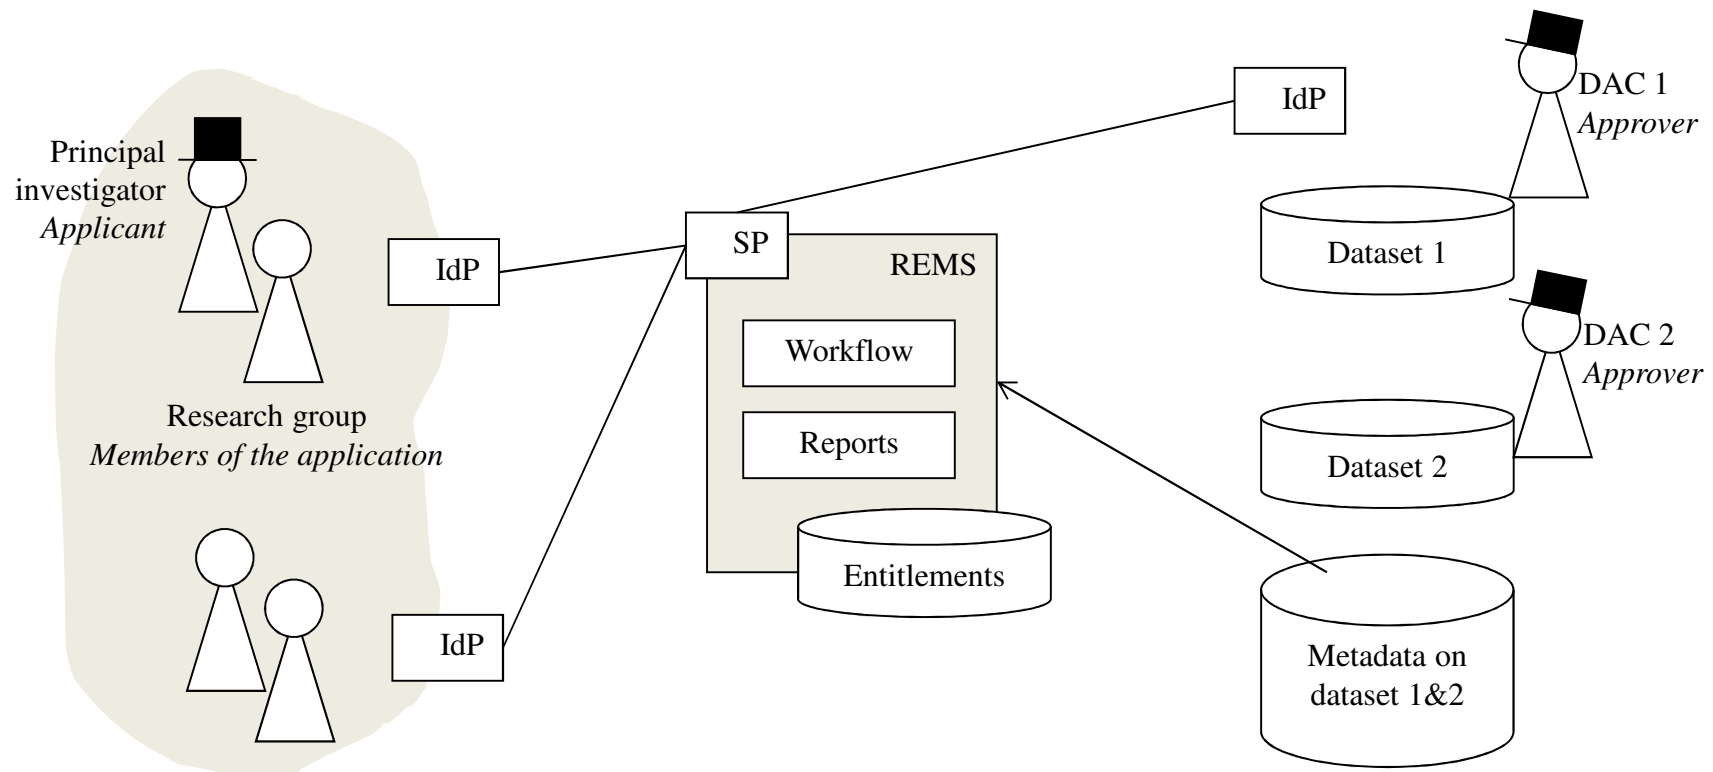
Principal investigator
*Applicant*

Research group
*Members of the application*

IdP

IdP

IdP

SP

REMS

Workflow

Reports

Entitlements

DAC 1
*Approver*

Dataset 1

DAC 2
*Approver*

Dataset 2

Metadata on dataset 1&2